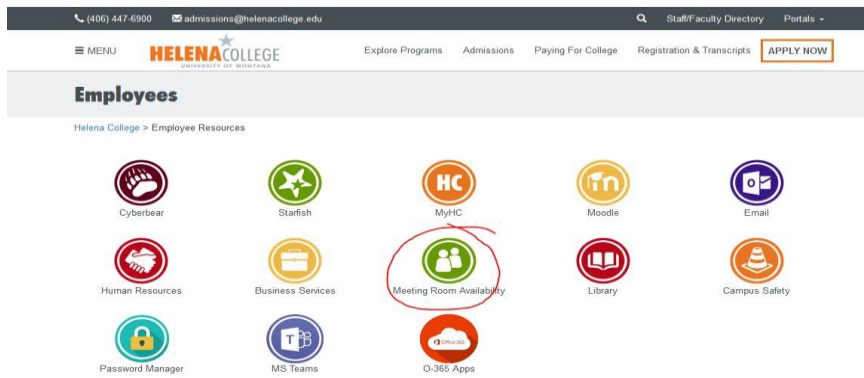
(406) 447-6900 admissions@helenacollege.edu Staff/Faculty Directory Portals

MENU HELENA COLLEGE UNIVERSITY OF MONTANA Explore Programs Admissions Paying For College Registration & Transcripts APPLY NOW

Employees

Helena College > Employee Resources

Cyberbear

Starfish

HC
MyHC

Moodle

Email

Human Resources

Business Services

Meeting Room Availability

Library

Campus Safety

Password Manager

MS Teams

Office 365
O-365 Apps